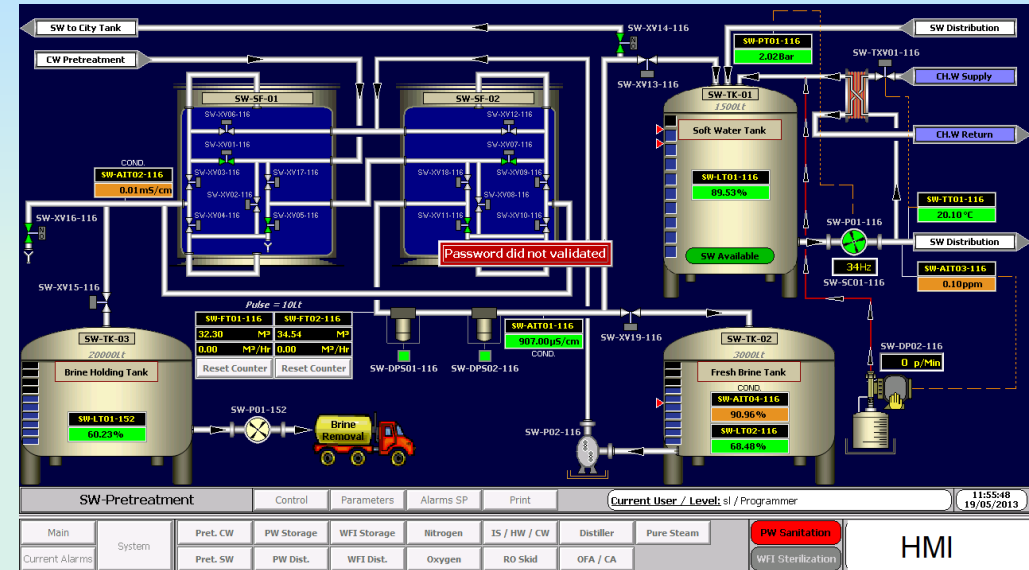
SW to City Tank

CW Pretreatment

SW-XV14-116

SW Distribution

SW-PT01-116
2.02Bar

SW-TXV01-116

CH.W Supply

SW-XV13-116

SW-TK-01
1500Lt

Soft Water Tank

CH.W Return

SW-SF-01

SW-XV06-116
SW-XV01-116
SW-XV03-116
SW-XV17-116
SW-XV02-116
SW-XV04-116
SW-XV05-116

SW-SF-02

SW-XV12-116
SW-XV07-116
SW-XV18-116
SW-XV09-116
SW-XV08-116
SW-XV11-116
SW-XV10-116

COND.
SW-AIT02-116
0.01mS/cm

SW-XV16-116

SW-LT01-116
89.53%

SW-TT01-116
20.10°C

SW-P01-116

SW Distribution

SW Available

Password did not validated

34Hz
SW-SC01-116

SW-AIT03-116
0.10ppm

SW-XV15-116

Pulse = 10Lt

| SW-FT01-116 | | SW-FT02-116 | |
|---|---|---|---|
| 32.30 | M³ | 34.54 | M³ |
| 0.00 | M³/Hr | 0.00 | M³/Hr |
| Reset Counter | | Reset Counter | |

SW-AIT01-116
907.00µS/cm
COND.

SW-XV19-116

SW-TK-03
20000Lt

Brine Holding Tank

SW-DPS01-116
SW-DPS02-116

SW-TK-02
3000Lt

Fresh Brine Tank

SW-DP02-116
0 p/Min

SW-LT01-152
60.23%

SW-P01-152

Brine Removal

COND.
SW-AIT04-116
90.96%

SW-LT02-116
60.48%

SW-P02-116

SW-Pretreatment
Control
Parameters
Alarms SP
Print
Current User / Level: sl / Programmer
11:55:48
19/05/2013

Main
Current Alarms
System
Pret. CW
Pret. SW
PW Storage
PW Dist.
WFI Storage
WFI Dist.
Nitrogen
Oxygen
IS / HW / CW
RO Skid
Distiller
OFA / CA
Pure Steam
PW Sanitation
WFI Sterilization
HMI